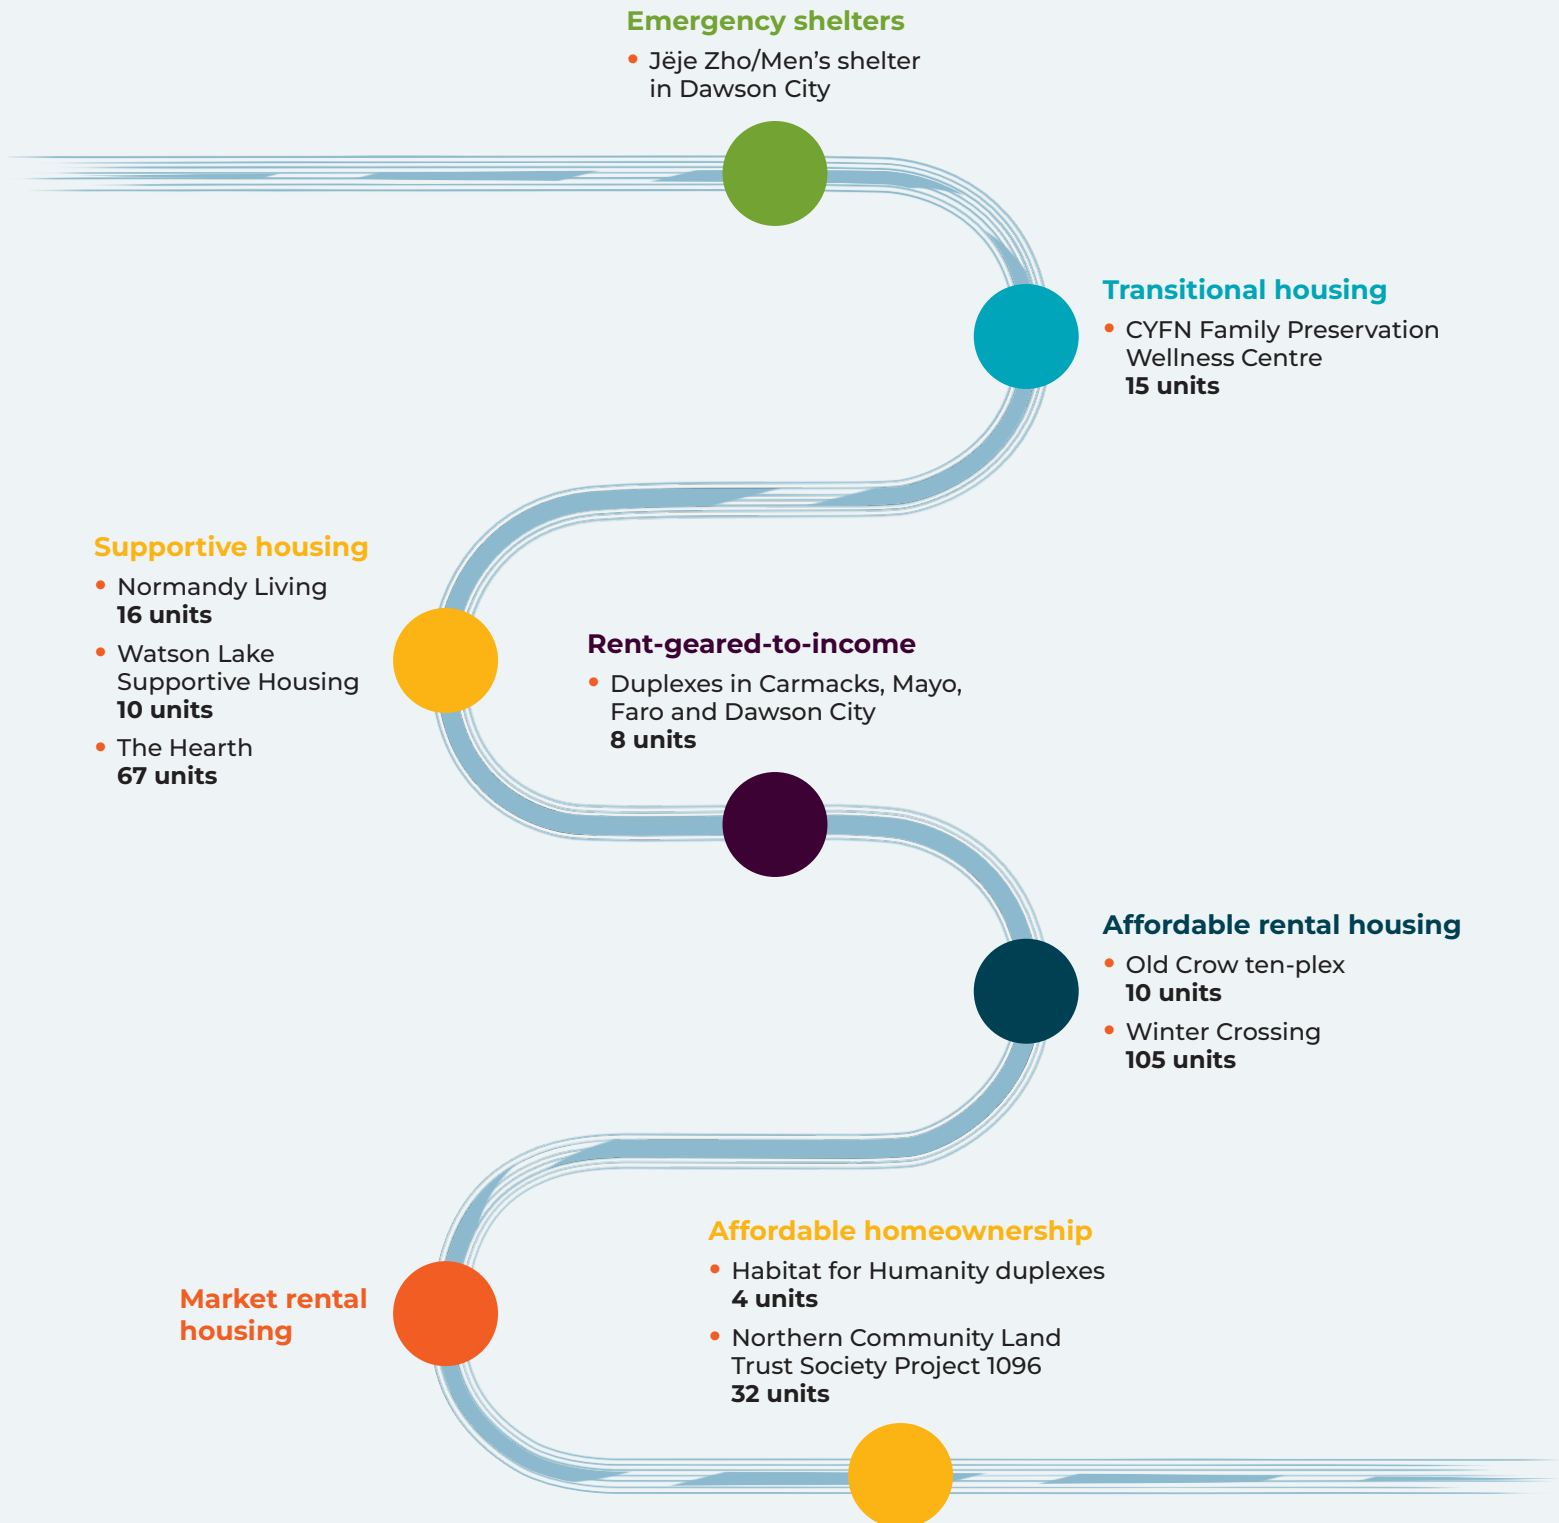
Emergency shelters

- Jëje Zho/Men's shelter in Dawson City

Transitional housing

- CYFN Family Preservation Wellness Centre
**15 units**

Supportive housing

- Normandy Living
**16 units**
- Watson Lake Supportive Housing
**10 units**
- The Hearth
**67 units**

Rent-geared-to-income

- Duplexes in Carmacks, Mayo, Faro and Dawson City
**8 units**

Affordable rental housing

- Old Crow ten-plex
**10 units**
- Winter Crossing
**105 units**

Market rental housing

Affordable homeownership

- Habitat for Humanity duplexes
**4 units**
- Northern Community Land Trust Society Project 1096
**32 units**